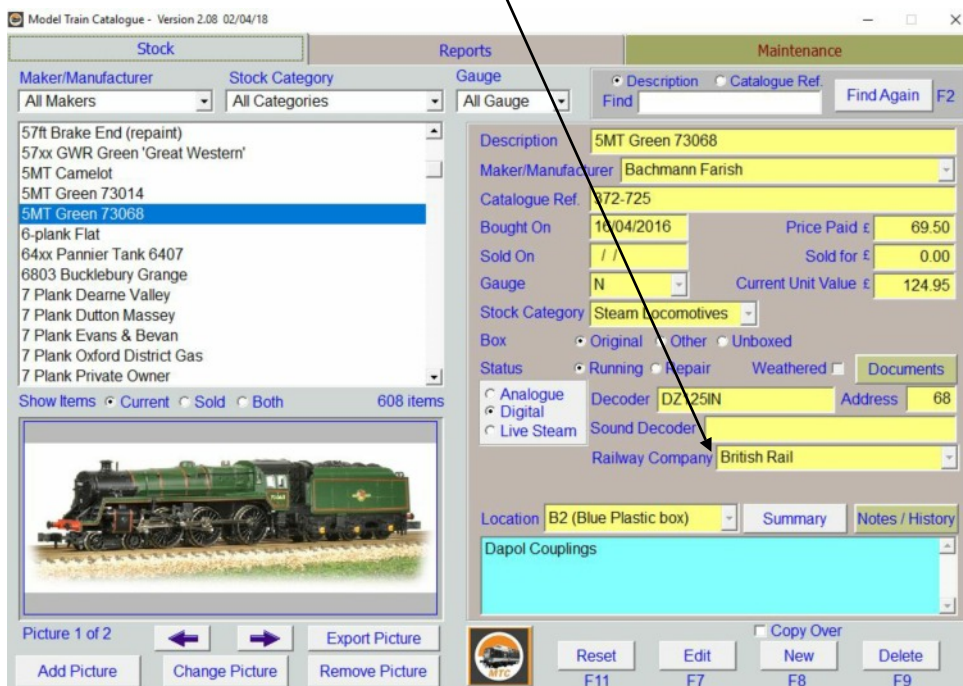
Model Train Catalogue - Version 2.08 02/04/18

Stock
Reports
Maintenance

Maker/Manufacturer
All Makers
Stock Category
All Categories
Gauge
All Gauge
Description Catalogue Ref.
Find
Find Again F2

57ft Brake End (repaint)
57xx GWR Green 'Great Western'
5MT Camelot
5MT Green 73014
5MT Green 73068
6-plank Flat
64xx Pannier Tank 6407
6803 Bucklebury Grange
7 Plank Dearne Valley
7 Plank Dutton Massey
7 Plank Evans & Bevan
7 Plank Oxford District Gas
7 Plank Private Owner

Show Items Current Sold Both
608 items

Description 5MT Green 73068
Maker/Manufacturer Bachmann Farish
Catalogue Ref. 372-725
Bought On 10/04/2016
Price Paid £ 69.50
Sold On / /
Sold for £ 0.00
Gauge N
Current Unit Value £ 124.95
Stock Category Steam Locomotives
Box Original Other Unboxed
Status Running Repair
Weathered
Documents
Analogue
Digital
Live Steam
Decoder DZ125IN
Address 68
Sound Decoder
Railway Company British Rail

Location B2 (Blue Plastic box)
Summary
Notes / History
Dapol Couplings

Picture 1 of 2
Export Picture
Add Picture
Change Picture
Remove Picture
MTC
Copy Over
Reset F11
Edit F7
New F8
Delete F9